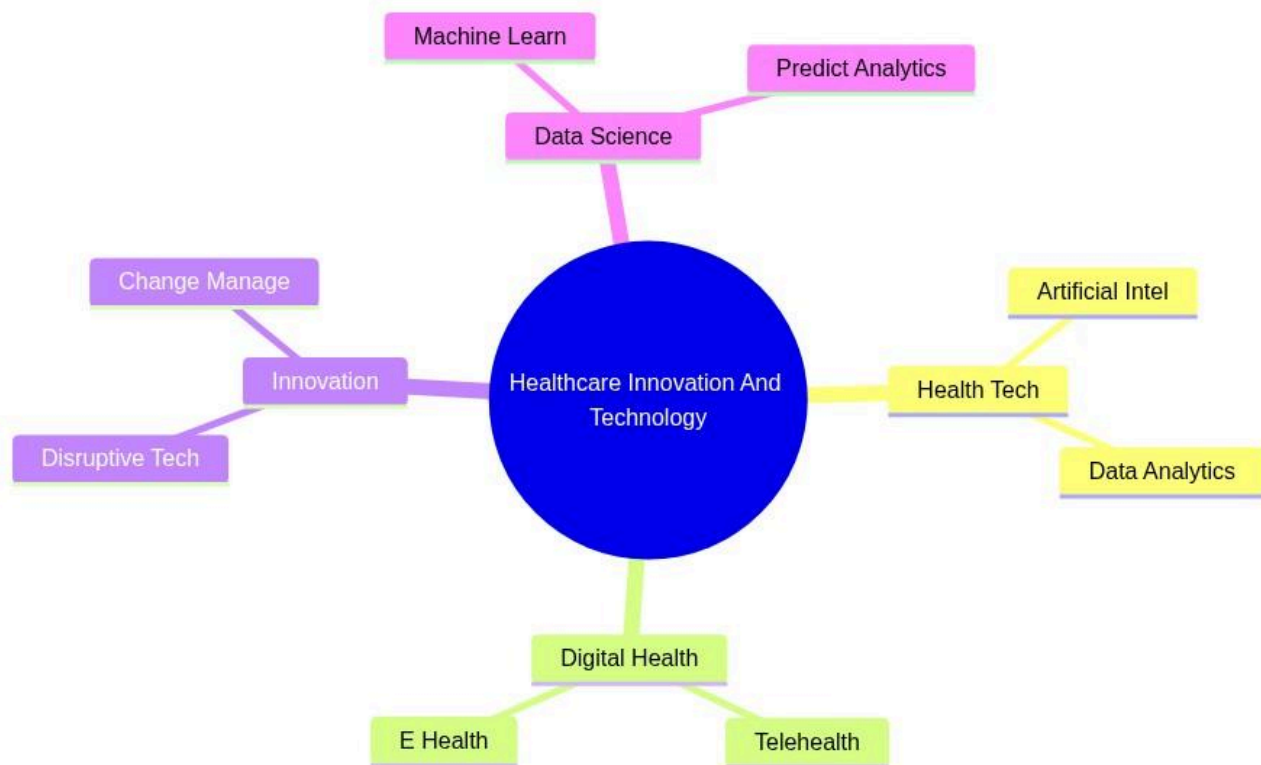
Healthcare Innovation And Technology

Data Science
Machine Learn
Predict Analytics

Health Tech
Artificial Intel
Data Analytics

Digital Health
E Health
Telehealth

Innovation
Change Manage
Disruptive Tech